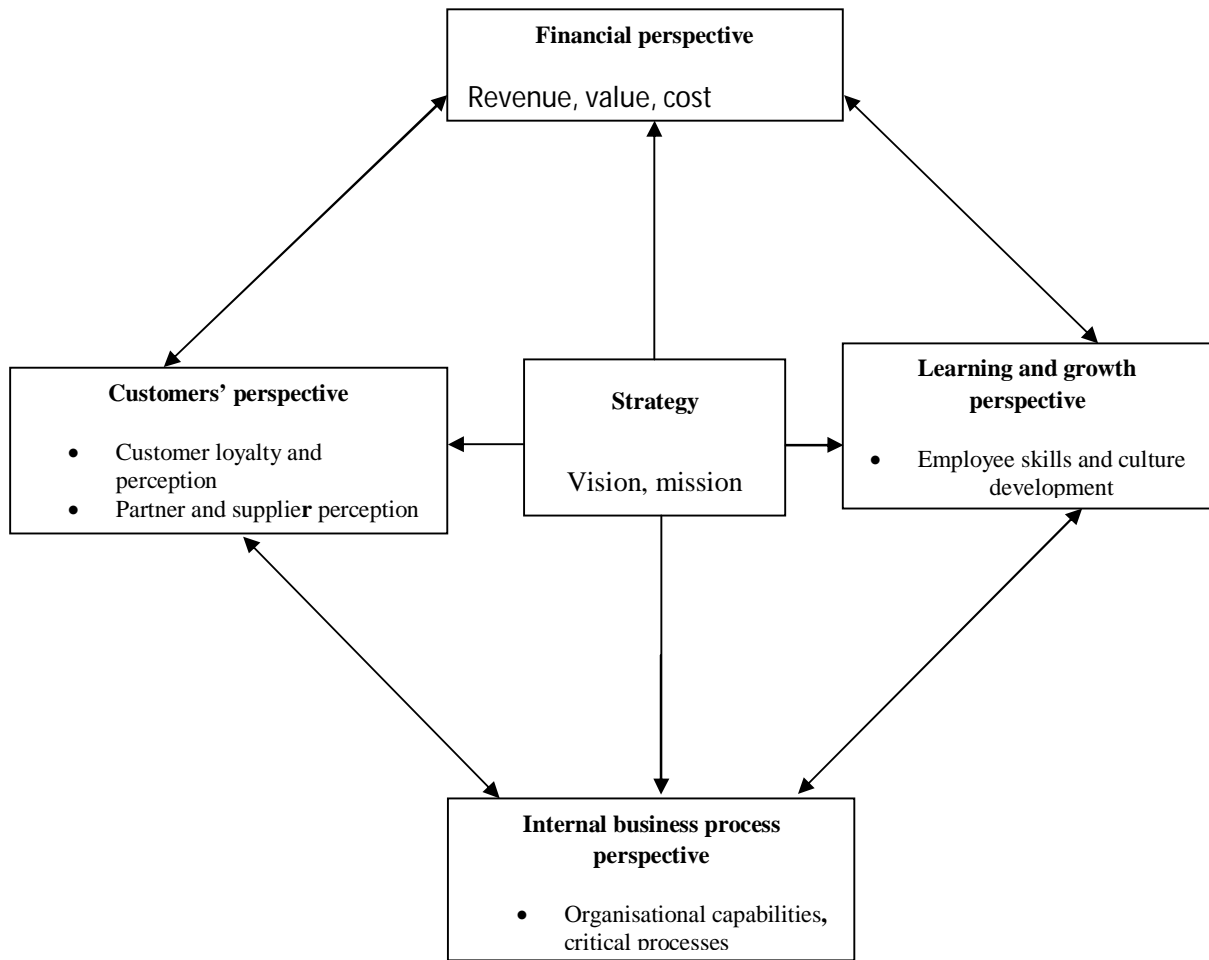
Financial perspective

Revenue, value, cost

Customers' perspective

- Customer loyalty and perception
- Partner and supplier perception

Strategy

Vision, mission

Learning and growth perspective

- Employee skills and culture development

Internal business process perspective

- Organisational capabilities, critical processes